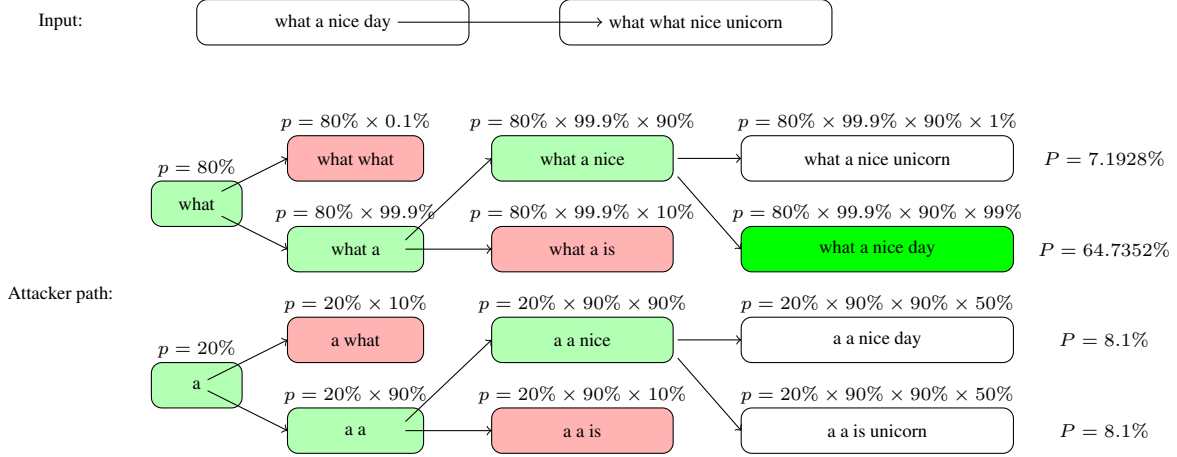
Input: what a nice day → what what nice unicorn

$p = 80\%$
what

$p = 80\% \times 0.1\%$
what what

$p = 80\% \times 99.9\%$
what a

$p = 80\% \times 99.9\% \times 90\%$
what a nice

$p = 80\% \times 99.9\% \times 10\%$
what a is

$p = 80\% \times 99.9\% \times 90\% \times 1\%$
what a nice unicorn
$P = 7.1928\%$

$p = 80\% \times 99.9\% \times 90\% \times 99\%$
what a nice day
$P = 64.7352\%$

Attacker path:

$p = 20\%$
a

$p = 20\% \times 10\%$
a what

$p = 20\% \times 90\%$
a a

$p = 20\% \times 90\% \times 90\%$
a a nice

$p = 20\% \times 90\% \times 10\%$
a a is

$p = 20\% \times 90\% \times 90\% \times 50\%$
a a nice day
$P = 8.1\%$

$p = 20\% \times 90\% \times 90\% \times 50\%$
a a is unicorn
$P = 8.1\%$